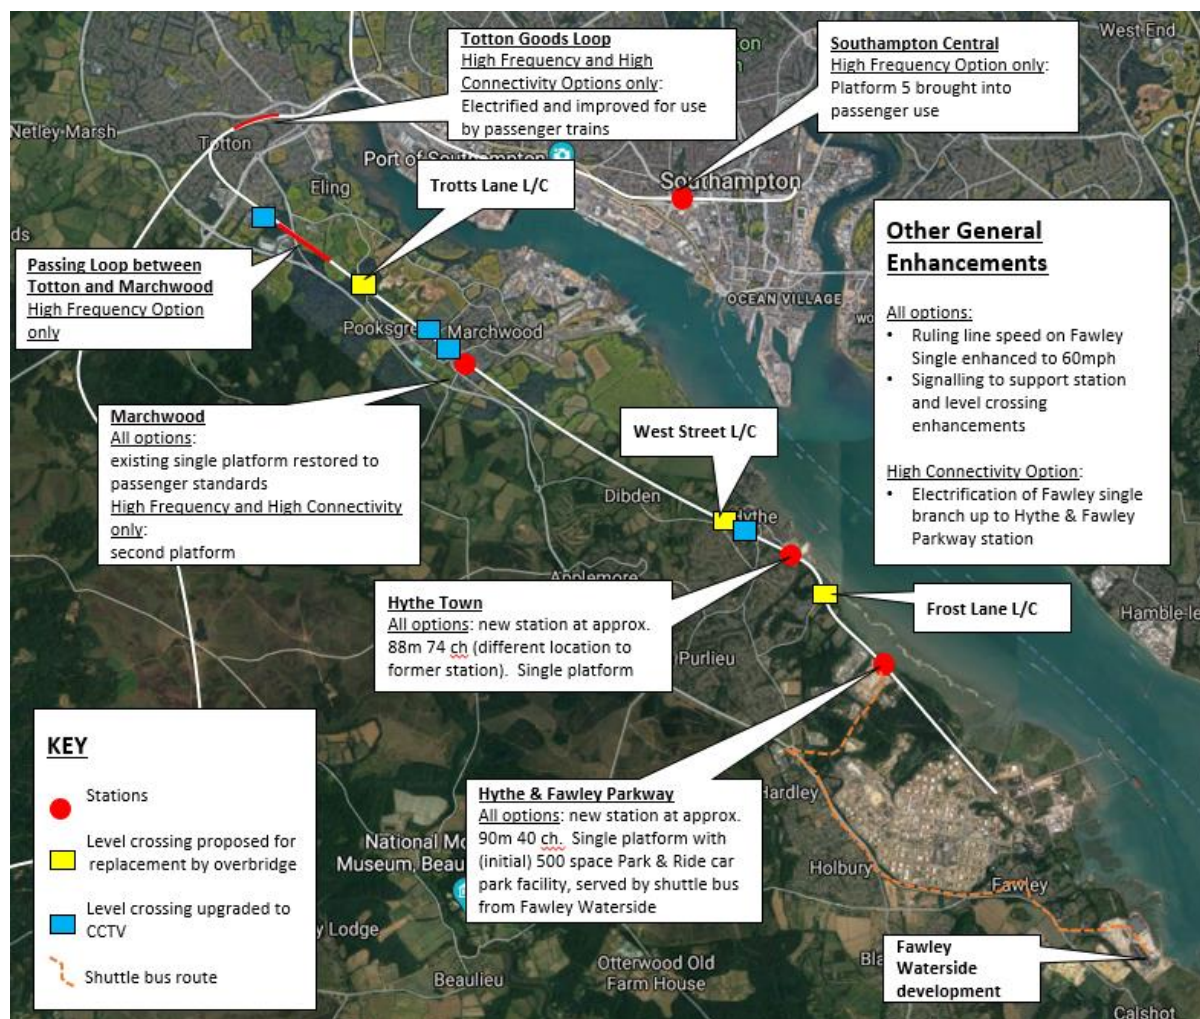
Totton Goods Loop
High Frequency and High Connectivity Options only:
Electrified and improved for use by passenger trains

Southampton Central
High Frequency Option only:
Platform 5 brought into passenger use

West End

Netley Marsh

Totton

Port of Southampton

Eling

Trotts Lane L/C

Southampton

Other General Enhancements

All options:
• Ruling line speed on Fawley Single enhanced to 60mph
• Signalling to support station and level crossing enhancements

High Connectivity Option:
• Electrification of Fawley single branch up to Hythe & Fawley Parkway station

Passing Loop between Totton and Marchwood
High Frequency Option only

OCEAN VILLAGE

Pooksgreen

Marchwood

Marchwood
All options:
existing single platform restored to passenger standards
High Frequency and High Connectivity only:
second platform

West Street L/C

Dibden

Hythe

Applemore

Hythe Town
All options: new station at approx. 88m 74 ch (different location to former station). Single platform

Frost Lane L/C

Hamble-le

Purlieu

KEY

Stations

Level crossing proposed for replacement by overbridge

Level crossing upgraded to CCTV

Shuttle bus route

Hythe & Fawley Parkway
All options: new station at approx. 90m 40 ch. Single platform with (initial) 500 space Park & Ride car park facility, served by shuttle bus from Fawley Waterside

Hardley

National Motor Museum, Beaulieu

Holbury

Fawley

Lodge

Beaulieu

Otterwood Old Farm House

Fawley Waterside development

Calshot